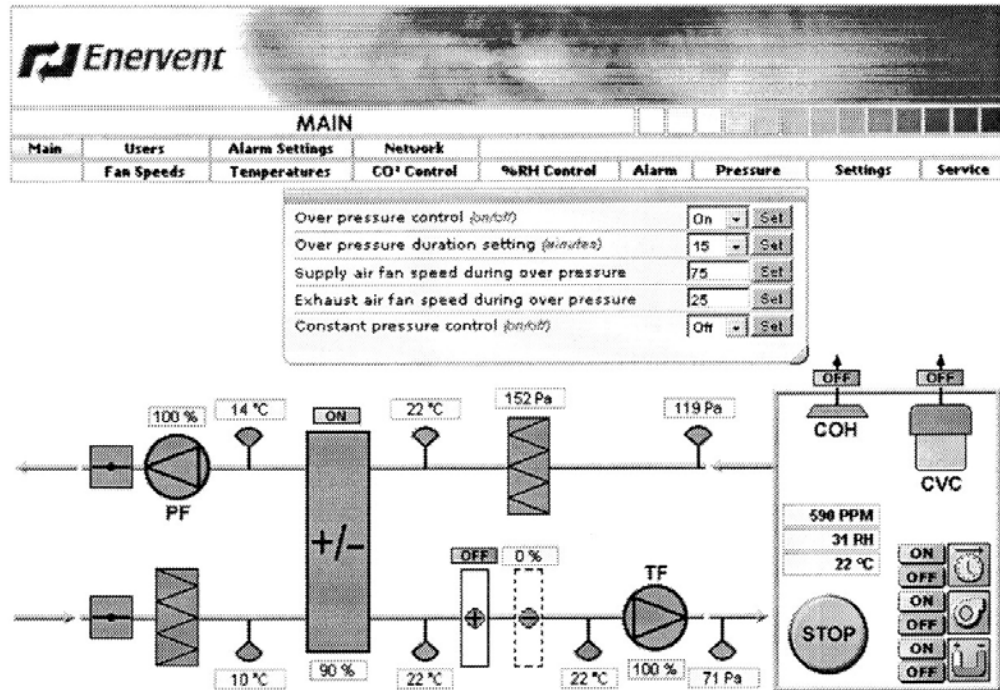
Enervent

MAIN

| Main | Users | Alarm Settings | Network | | | | | |
|---|---|---|---|---|---|---|---|---|
| | Fan Speeds | Temperatures | CO² Control | %RH Control | Alarm | Pressure | Settings | Service |

Over pressure control (on/off) On Set
Over pressure duration setting (minutes) 15 Set
Supply air fan speed during over pressure 75 Set
Exhaust air fan speed during over pressure 25 Set
Constant pressure control (on/off) Off Set

100 %
14 °C
ON
22 °C
152 Pa
119 Pa
OFF
OFF
COH
CVC
PF
+/-
590 PPM
31 RH
22 °C
OFF
0 %
TF
ON
OFF
ON
OFF
STOP
ON
OFF
10 °C
90 %
22 °C
22 °C
100 %
71 Pa